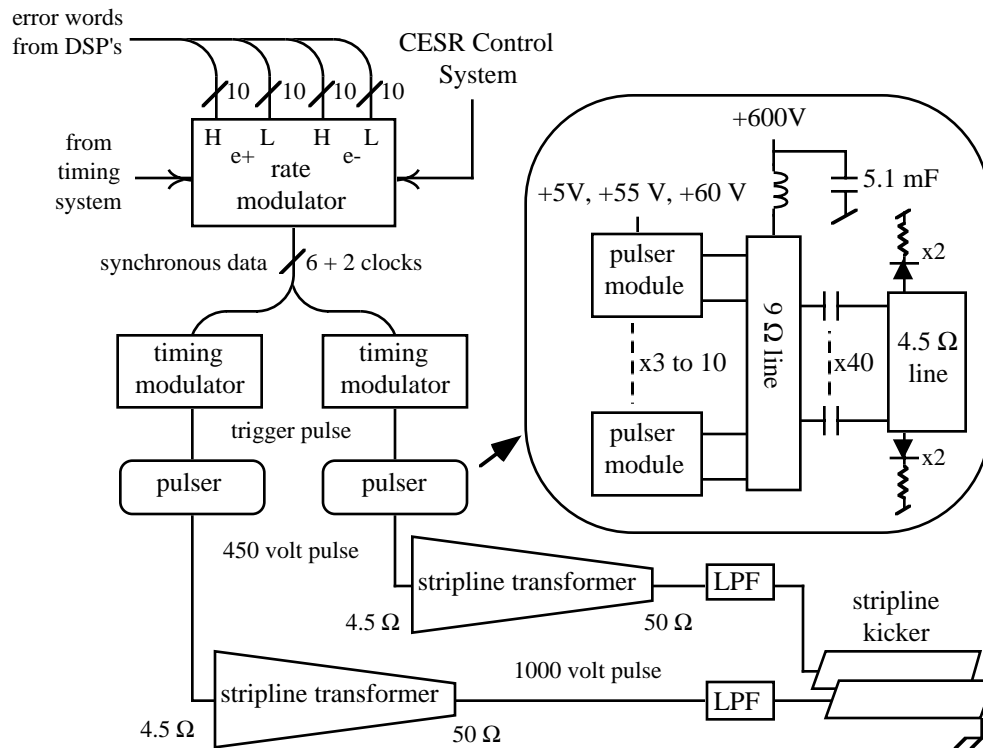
error words from DSP's

10 10 10 10

CESR Control System

from timing system

H L H L
e+ e-
rate modulator

synchronous data 6 + 2 clocks

+600V

5.1 mF

+5V, +55 V, +60 V

pulser module

x3 to 10

pulser module

9 Ω line

x40

4.5 Ω line

x2

x2

timing modulator

timing modulator

trigger pulse

pulser

pulser

450 volt pulse

stripline transformer

LPF

4.5 Ω

50 Ω

stripline kicker

1000 volt pulse

stripline transformer

LPF

4.5 Ω

50 Ω